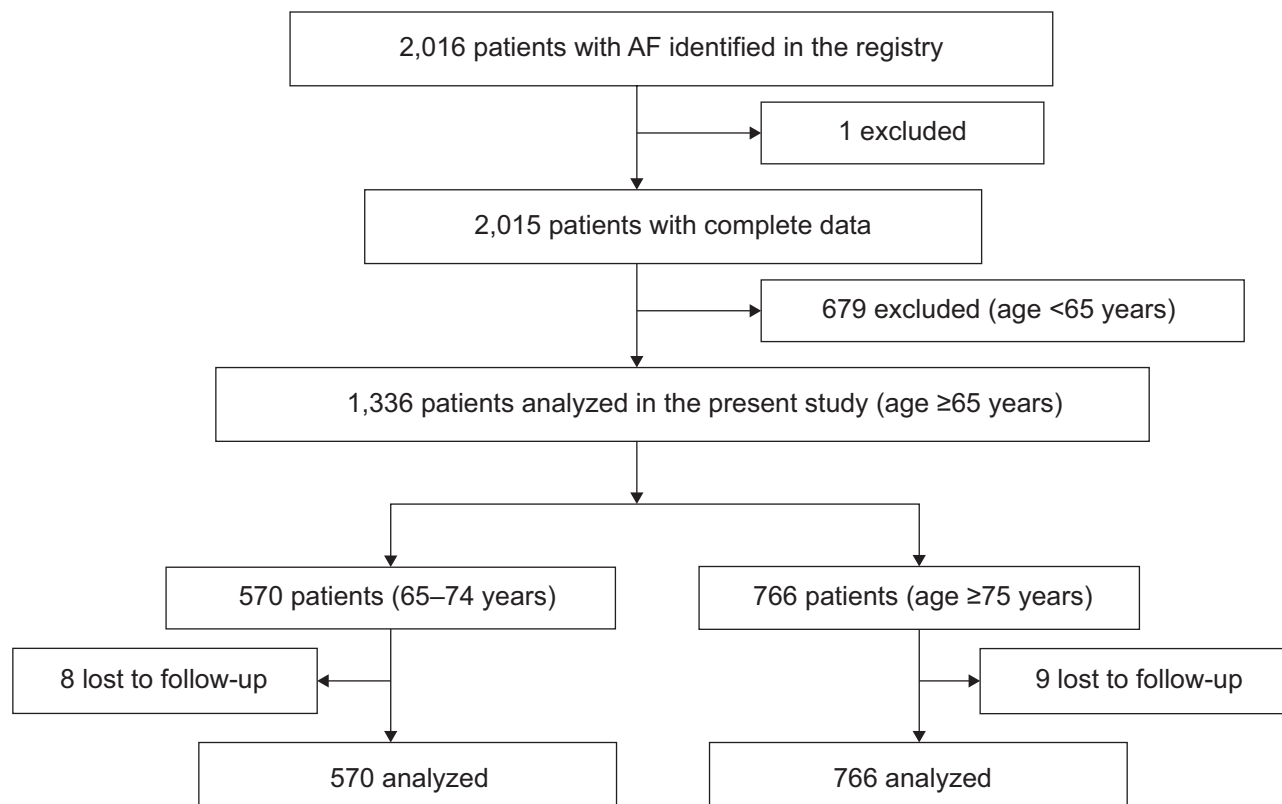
2,016 patients with AF identified in the registry

1 excluded

2,015 patients with complete data

679 excluded (age <65 years)

1,336 patients analyzed in the present study (age ≥65 years)

570 patients (65–74 years)

766 patients (age ≥75 years)

8 lost to follow-up

9 lost to follow-up

570 analyzed

766 analyzed